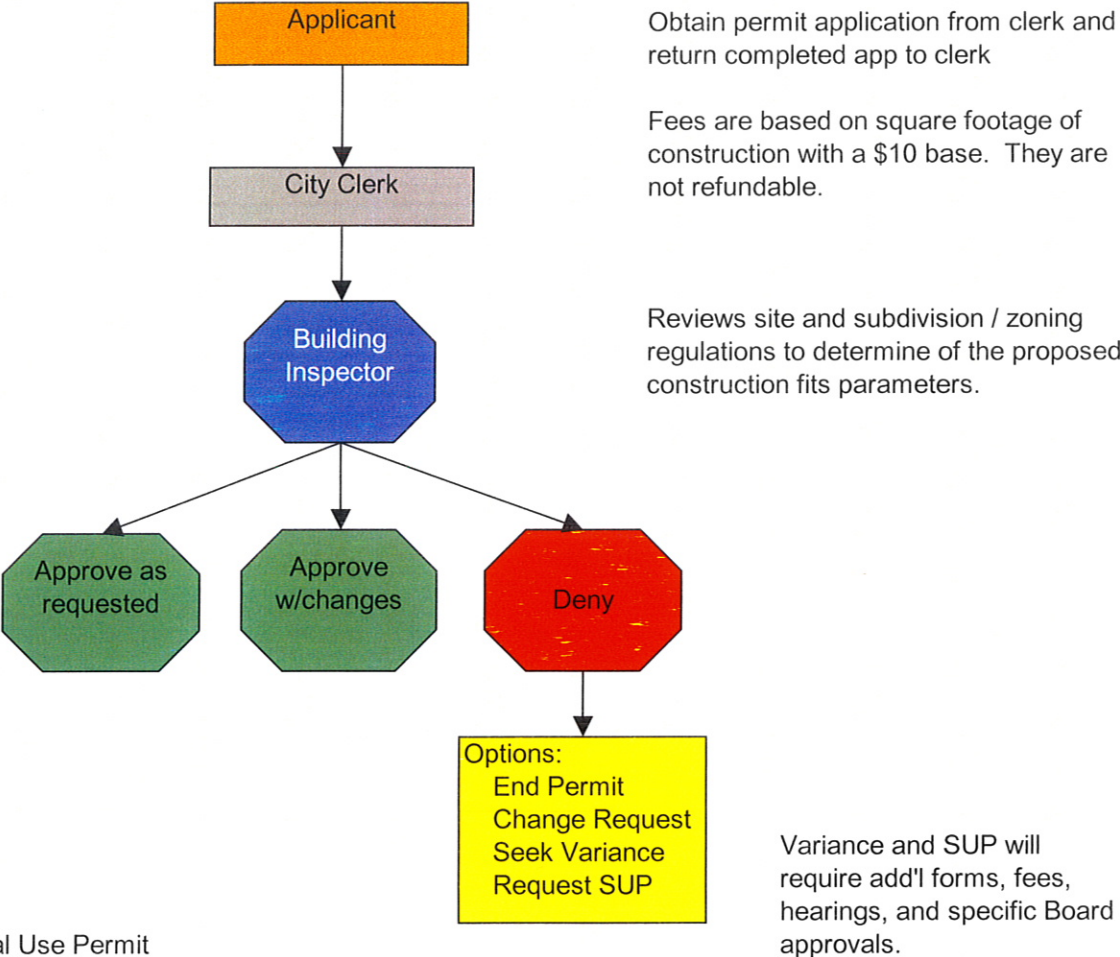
Applicant

Obtain permit application from clerk and return completed app to clerk

Fees are based on square footage of construction with a $10 base. They are not refundable.

City Clerk

Building Inspector

Reviews site and subdivision / zoning regulations to determine of the proposed construction fits parameters.

Approve as requested

Approve w/changes

Deny

Options:
End Permit
Change Request
Seek Variance
Request SUP

Variance and SUP will require add'l forms, fees, hearings, and specific Board approvals.

al Use Permit